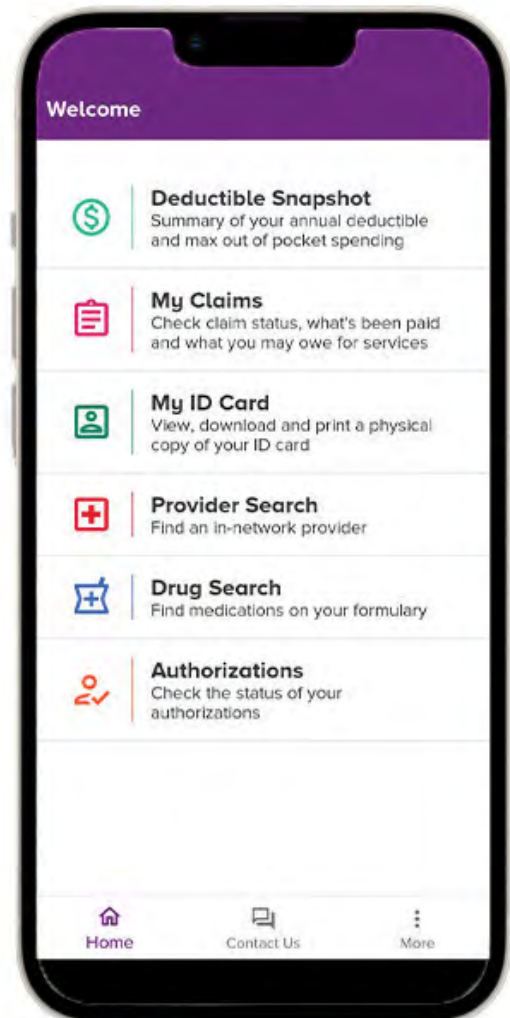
Welcome

Deductible Snapshot
Summary of your annual deductible and max out of pocket spending

My Claims
Check claim status, what's been paid and what you may owe for services

My ID Card
View, download and print a physical copy of your ID card

Provider Search
Find an in-network provider

Drug Search
Find medications on your formulary

Authorizations
Check the status of your authorizations

Home
Contact Us
More